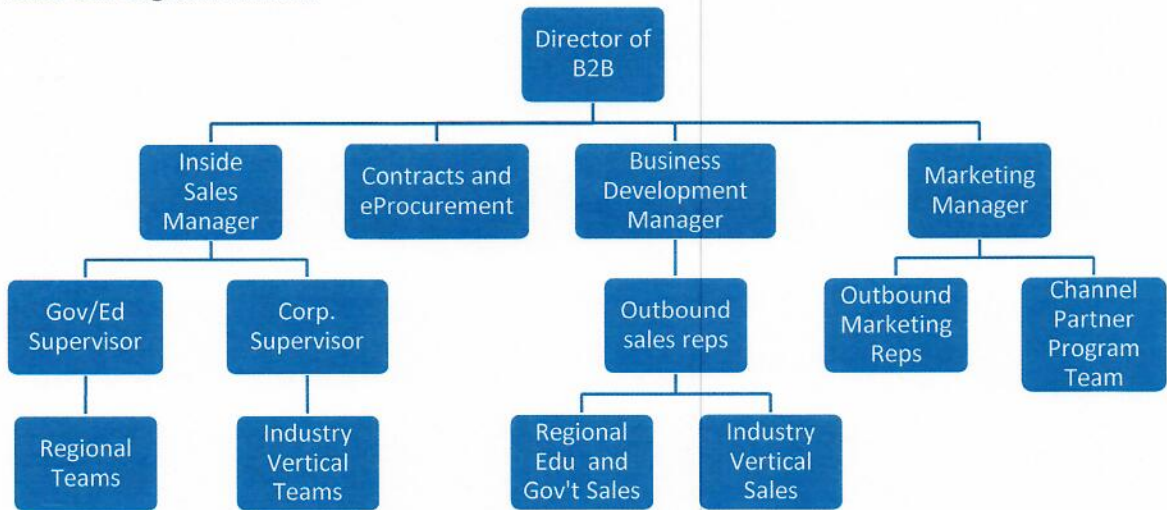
Director of B2B

Inside Sales Manager

Contracts and eProcurement

Business Development Manager

Marketing Manager

Gov/Ed Supervisor

Corp. Supervisor

Outbound sales reps

Outbound Marketing Reps

Channel Partner Program Team

Regional Teams

Industry Vertical Teams

Regional Edu and Gov't Sales

Industry Vertical Sales